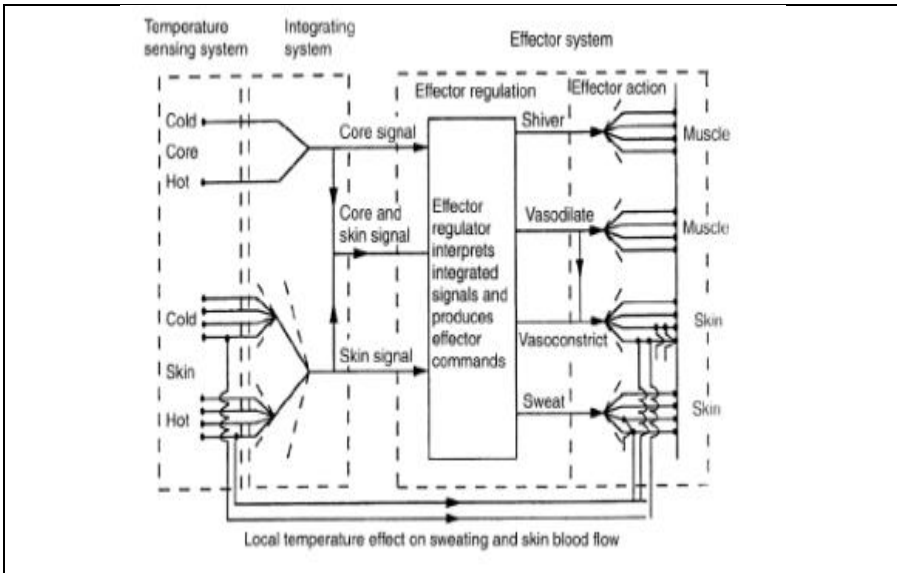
Temperature sensing system

Integrating system

Effector system

Effector regulation

Effector action

Cold

Core

Hot

Core signal

Core and skin signal

Skin signal

Cold

Skin

Hot

Effector regulator interprets integrated signals and produces effector commands

Shiver

Vasodilate

Vasoconstrict

Sweat

Muscle

Muscle

Skin

Skin

Local temperature effect on sweating and skin blood flow